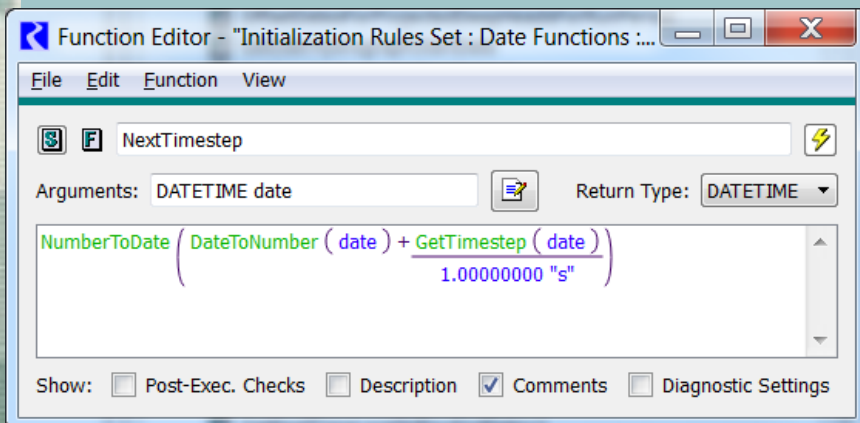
Function Editor - "Initialization Rules Set : Date Functions :...

File Edit Function View

S F NextTimestep

Arguments: DATETIME date

Return Type: DATETIME

NumberToDate $\left( \text{DateToNumber} ( \text{date} ) + \frac{\text{GetTimestep} ( \text{date} )}{1.00000000 \text{ "s"}} \right)$

Show: Post-Exec. Checks Description Comments Diagnostic Settings